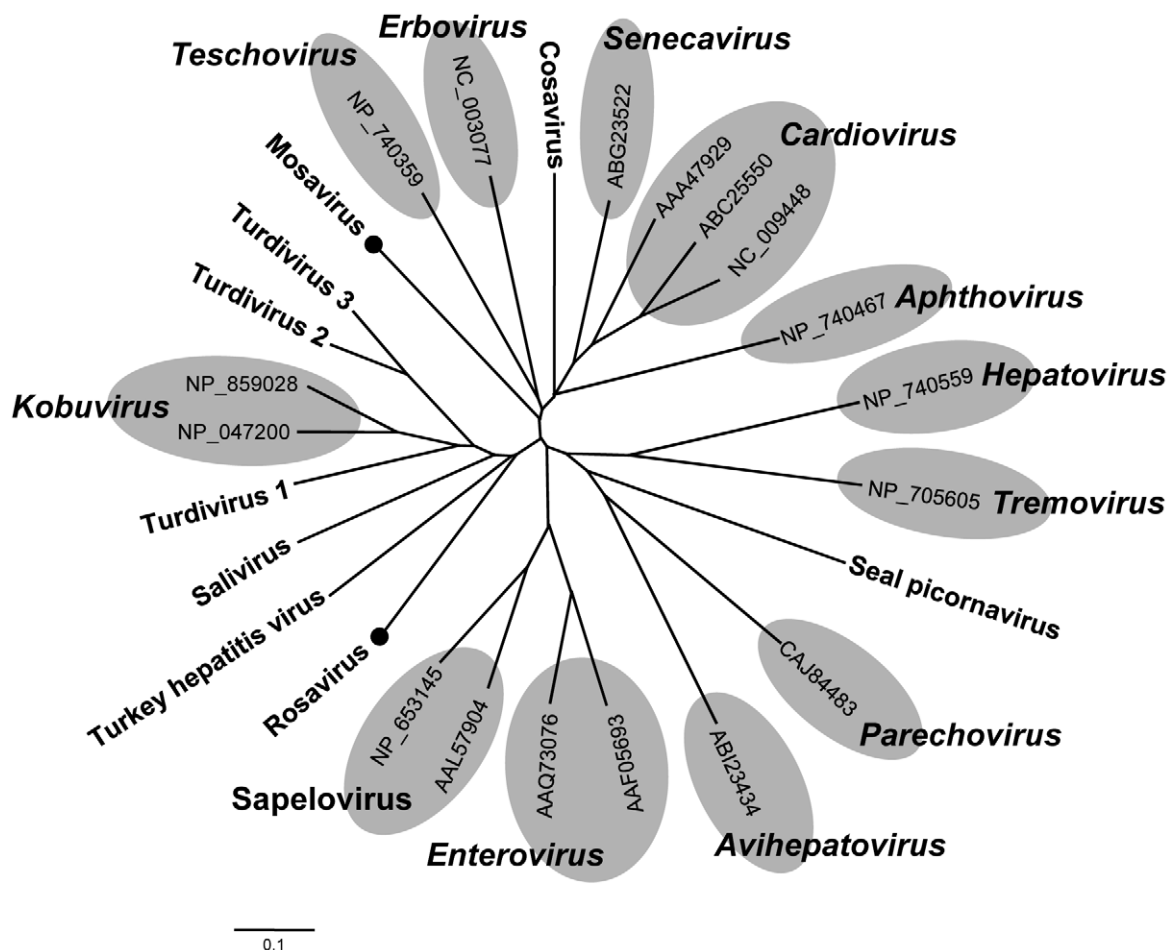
Erbovirus
Teschovirus
Senecavirus
Cosavirus
NC_003077
NP_740359
ABG23522
Cardiovirus
AAA47929
ABC25550
NC_009448
Mosavirus
Turdivirus 3
Turdivirus 2
NP_740467 Aphthovirus
NP_740559 Hepatovirus
NP_859028
Kobuvirus
NP_047200
NP_705605 Tremovirus
Turdivirus 1
Salivirus
Seal picornavirus
Turkey hepatitis virus
Rosavirus
CAJ84483
NP_653145
AAL57904
AAQ73076
AAF05693
ABI23434
Parechovirus
Sapelovirus
Enterovirus
Avihepatovirus
0.1